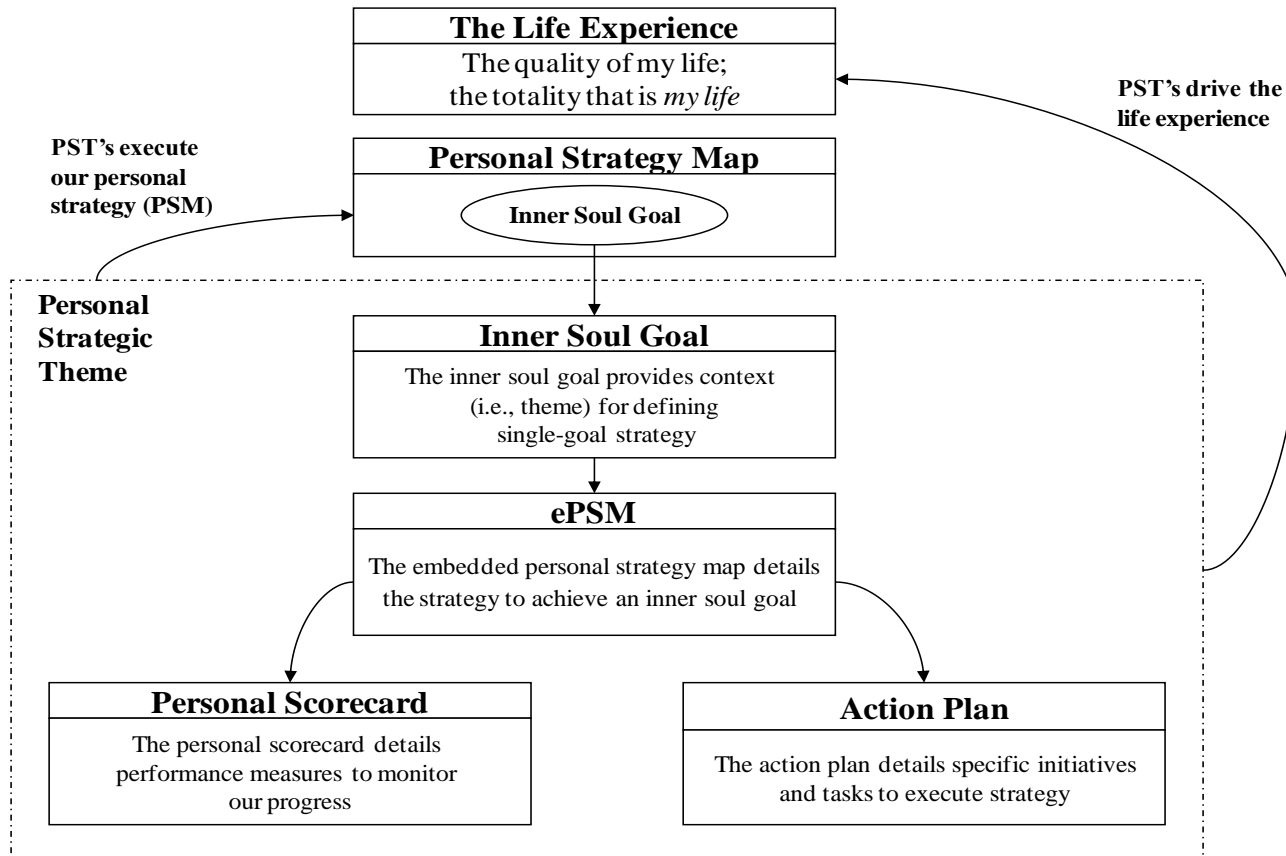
The Life Experience
The quality of my life; the totality that is *my life*

PST's drive the life experience

PST's execute our personal strategy (PSM)

Personal Strategy Map
Inner Soul Goal

Personal Strategic Theme

Inner Soul Goal
The inner soul goal provides context (i.e., theme) for defining single-goal strategy

ePSM
The embedded personal strategy map details the strategy to achieve an inner soul goal

Personal Scorecard
The personal scorecard details performance measures to monitor our progress

Action Plan
The action plan details specific initiatives and tasks to execute strategy